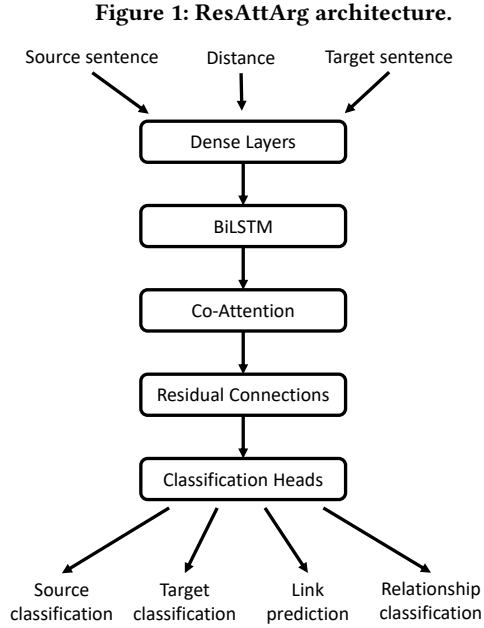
Figure 1: ResAttArg architecture.

Source sentence

Distance

Target sentence

Dense Layers

BiLSTM

Co-Attention

Residual Connections

Classification Heads

Source classification

Target classification

Link prediction

Relationship classification